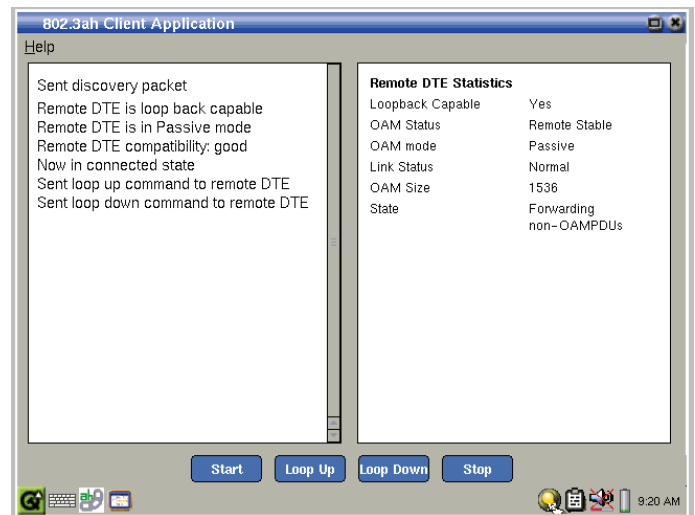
802.3ah Client Application

Help

Sent discovery packet
Remote DTE is loop back capable
Remote DTE is in Passive mode
Remote DTE compatibility: good
Now in connected state
Sent loop up command to remote DTE
Sent loop down command to remote DTE

Remote DTE Statistics

| | |
|---|---|
| Loopback Capable | Yes |
| OAM Status | Remote Stable |
| OAM mode | Passive |
| Link Status | Normal |
| OAM Size | 1536 |
| State | Forwarding non-OAMPDUs |

Start Loop Up Loop Down Stop

9:20 AM